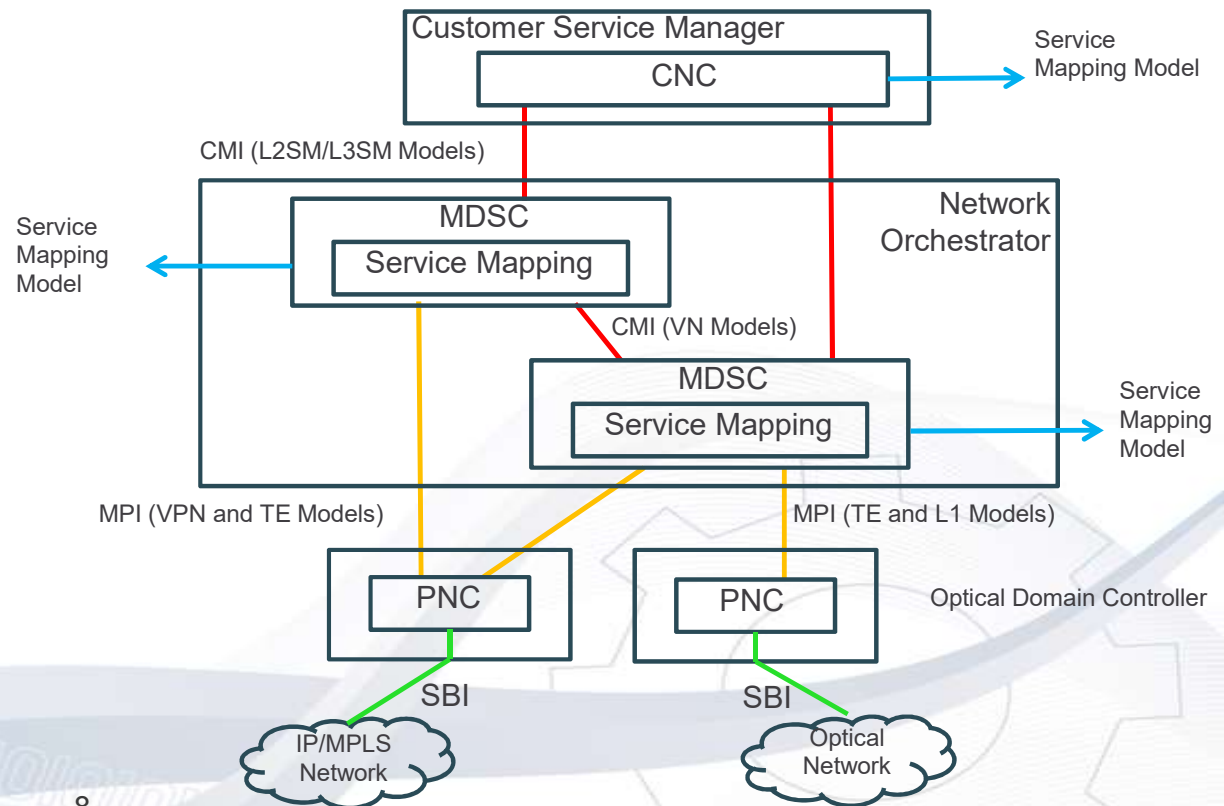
Customer Service Manager

CNC

Service Mapping Model

CMI (L2SM/L3SM Models)

Network Orchestrator

Service Mapping Model

MDSC

Service Mapping

CMI (VN Models)

MDSC

Service Mapping

Service Mapping Model

MPI (VPN and TE Models)

MPI (TE and L1 Models)

PNC

PNC

Optical Domain Controller

SBI

SBI

IP/MPLS Network

Optical Network

8